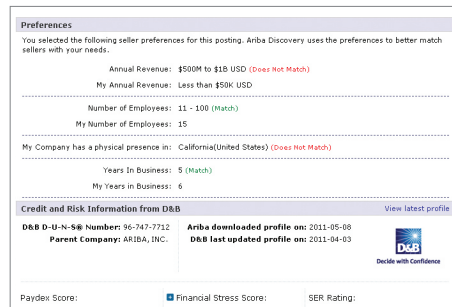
Preferences

You selected the following seller preferences for this posting. Ariba Discovery uses the preferences to better match sellers with your needs.

Annual Revenue: $500M to $1B USD (Does Not Match)

My Annual Revenue: Less than $50K USD

Number of Employees: 11 - 100 (Match)

My Number of Employees: 15

My Company has a physical presence in: California(United States) (Does Not Match)

Years In Business: 5 (Match)

My Years in Business: 6

Credit and Risk Information from D&B

View latest profile

D&B D-U-N-S® Number: 96-747-7712

Parent Company: ARIBA, INC.

Ariba downloaded profile on: 2011-05-08

D&B last updated profile on: 2011-04-03

D&B

Decide with Confidence

Paydex Score:

Financial Stress Score:

SER Rating: